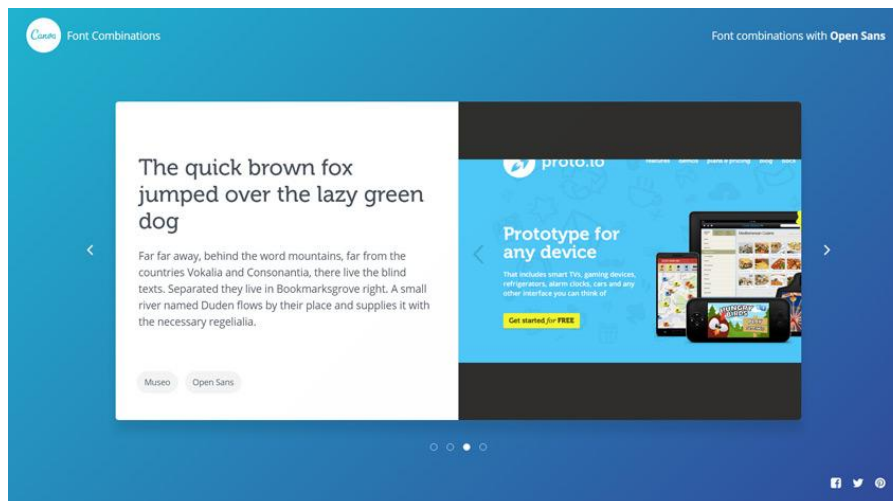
Canva Font Combinations

Font combinations with **Open Sans**

The quick brown fox jumped over the lazy green dog

Far far away, behind the word mountains, far from the countries Vokalia and Consonantia, there live the blind texts. Separated they live in Bookmarksgrove right. A small river named Duden flows by their place and supplies it with the necessary regelialia.

Museo Open Sans

proto.io features demos plans & pricing blog docs

Prototype for any device

That includes smart TVs, gaming devices, refrigerators, alarm clocks, cars and any other interface you can think of

Get started for FREE